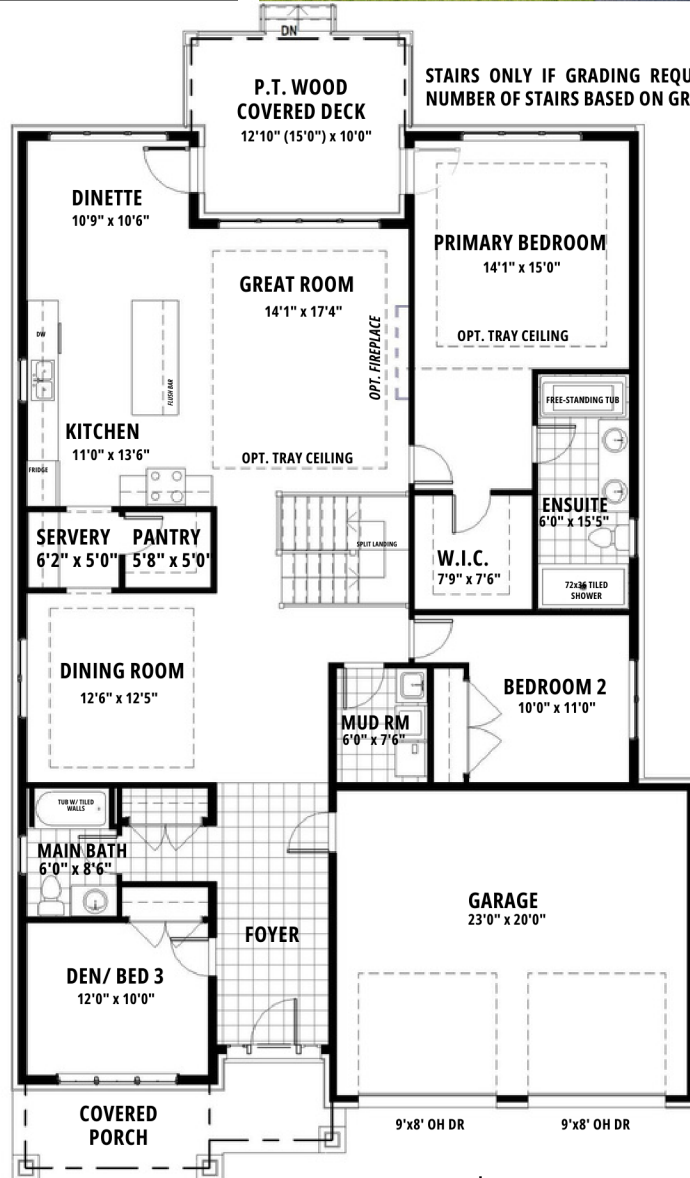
DN

P.T. WOOD
COVERED DECK
12'10" (15'0") x 10'0"

STAIRS ONLY IF GRADING REQU
NUMBER OF STAIRS BASED ON GR

DINETTE
10'9" x 10'6"

PRIMARY BEDROOM
14'1" x 15'0"

OPT. TRAY CEILING

GREAT ROOM
14'1" x 17'4"

OPT. FIREPLACE

DW

FLUSH BAR

FREE-STANDING TUB

KITCHEN
11'0" x 13'6"

OPT. TRAY CEILING

FRIDGE

ENSUITE
6'0" x 15'5"

SERVERY
6'2" x 5'0"

PANTRY
5'8" x 5'0"

SPLIT LANDING

W.I.C.
7'9" x 7'6"

72x36 TILED SHOWER

DINING ROOM
12'6" x 12'5"

BEDROOM 2
10'0" x 11'0"

MUD RM
6'0" x 7'6"

TUB W/ TILED WALLS

MAIN BATH
6'0" x 8'6"

GARAGE
23'0" x 20'0"

FOYER

DEN/ BED 3
12'0" x 10'0"

COVERED
PORCH

9'x8' OH DR

9'x8' OH DR